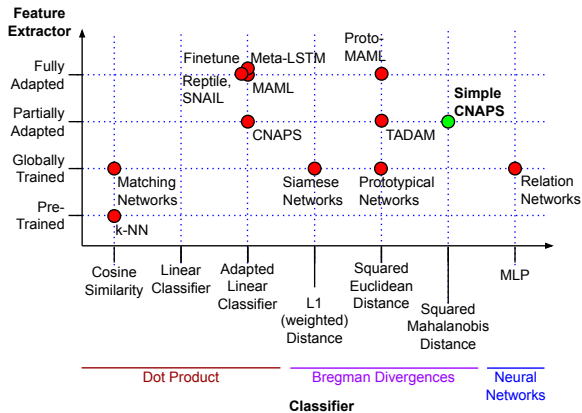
Feature Extractor

Fully Adapted

Partially Adapted

Globally Trained

Pre-Trained

Finetune

Meta-LSTM

Reptile, SNAIL

MAML

Proto-MAML

Simple CNAPS

CNAPS

TADAM

Matching Networks

Siamese Networks

Prototypical Networks

Relation Networks

k-NN

Cosine Similarity

Linear Classifier

Adapted Linear Classifier

L1 (weighted) Distance

Squared Euclidean Distance

Squared Mahalanobis Distance

MLP

Dot Product

Bregman Divergences

Neural Networks

Classifier